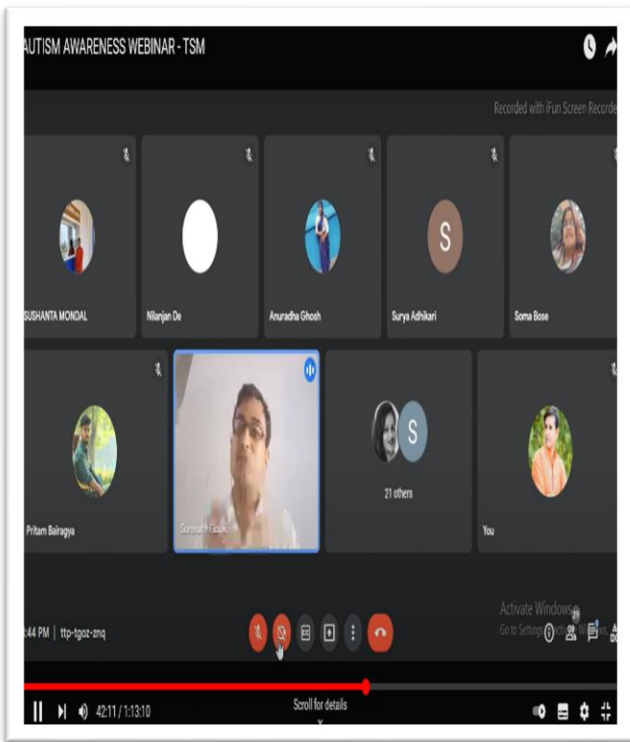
AUTISM AWARENESS WEBINAR - TSM

Recorded with iFun Screen Recorde

S

S

SUSHANTA MONDAL

Nilanjan De

Anuradha Ghosh

Surya Adhikari

Soma Bose

Pritam Bairagya

Somnath Gosh

21 others

You

:44 PM | ttp-tgoz-znq

Activate Windows
Go to Settings to activate Windows.

29

42:11 / 1:13:10

Scroll for details